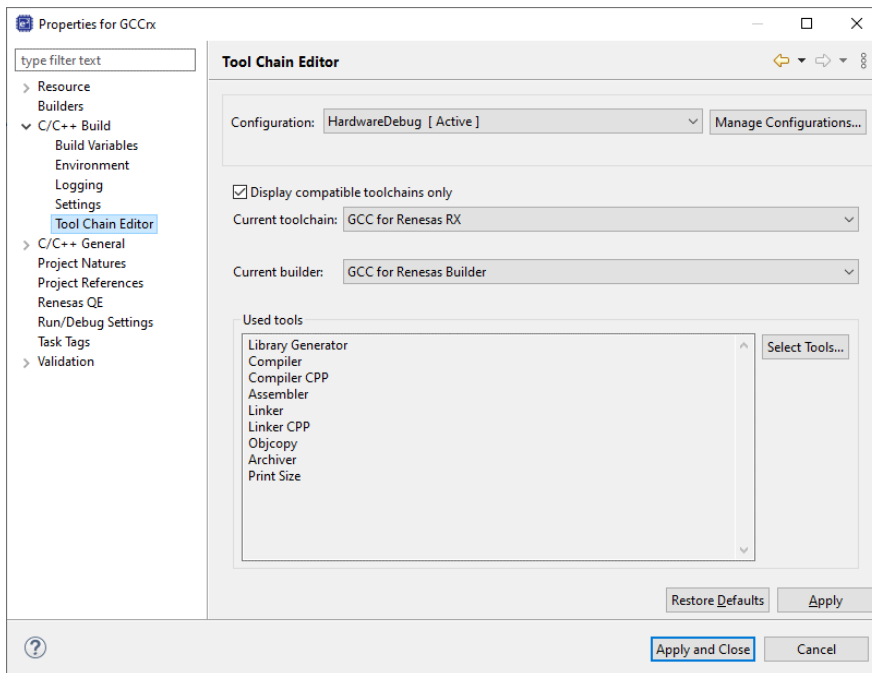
Properties for GCCrx

type filter text

> Resource
Builders
∨ C/C++ Build
Build Variables
Environment
Logging
Settings
Tool Chain Editor
> C/C++ General
Project Natures
Project References
Renesas QE
Run/Debug Settings
Task Tags
> Validation

Tool Chain Editor

Configuration: HardwareDebug [ Active ]
Manage Configurations...

☑ Display compatible toolchains only
Current toolchain: GCC for Renesas RX

Current builder: GCC for Renesas Builder

Used tools
Library Generator
Compiler
Compiler CPP
Assembler
Linker
Linker CPP
Objcopy
Archiver
Print Size

Select Tools...

Restore Defaults
Apply

Apply and Close
Cancel